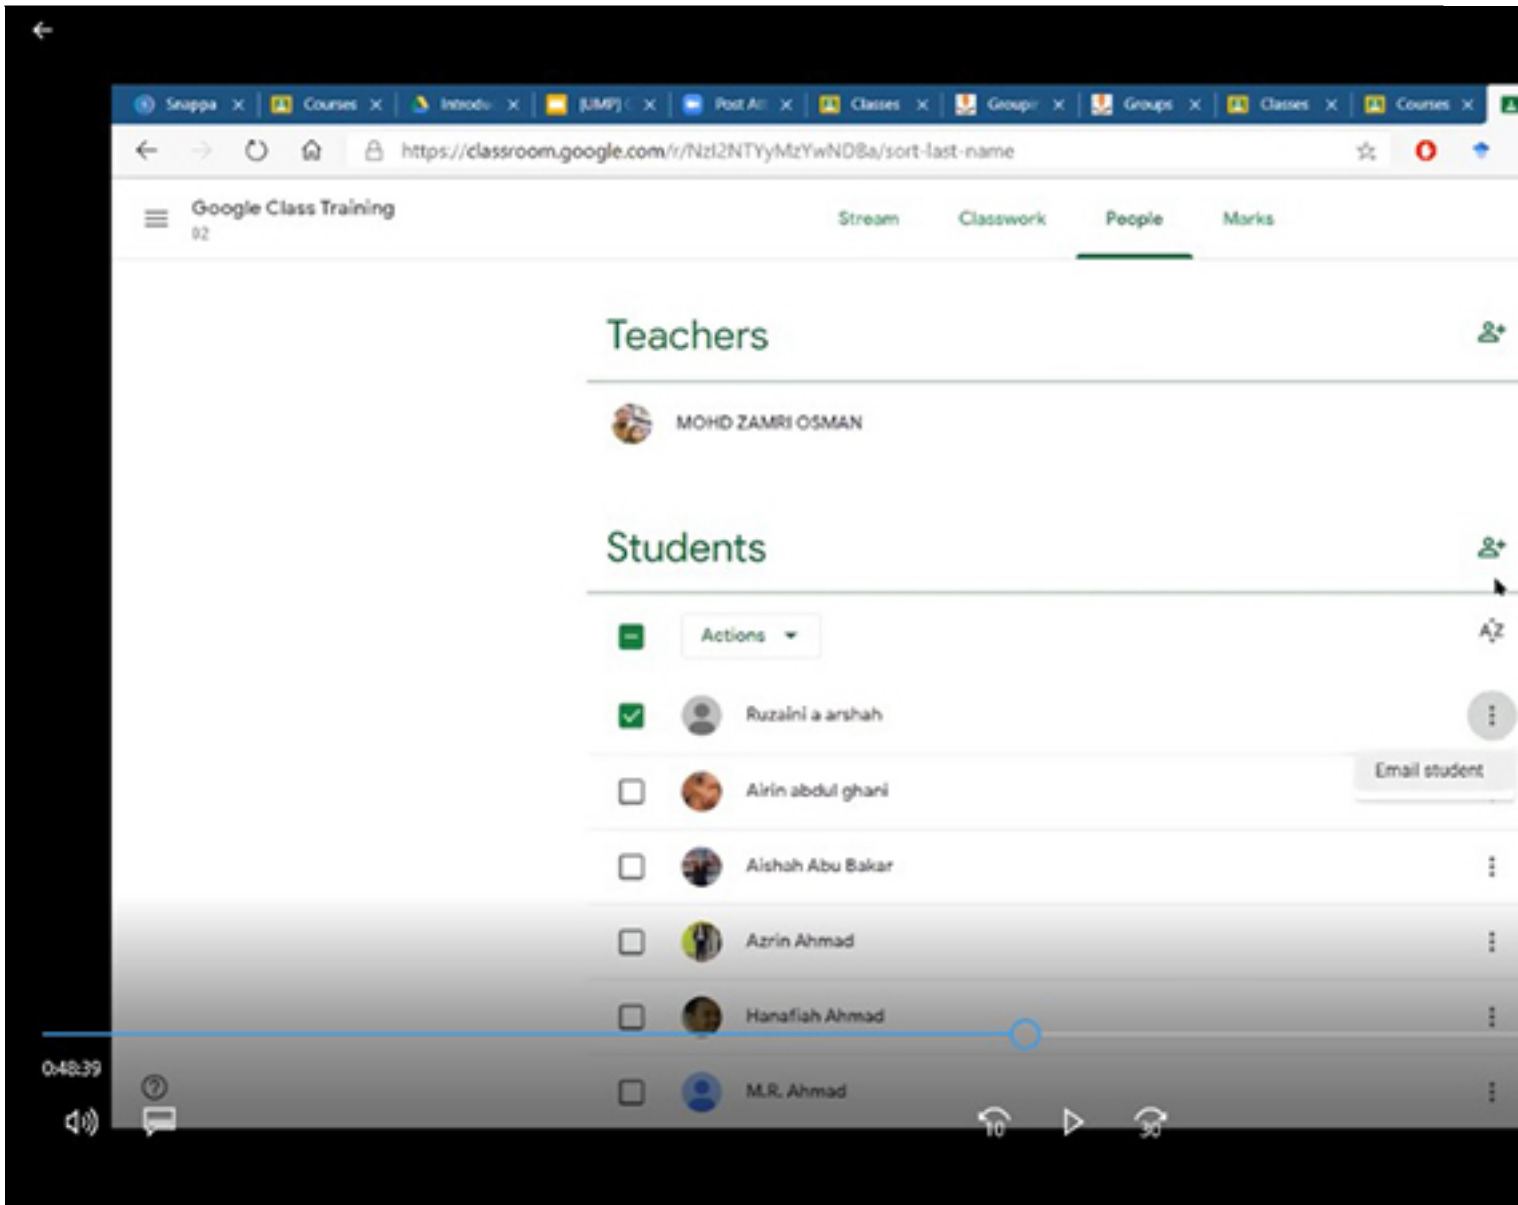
Snappa × Courses × Introdu × [UMP] × Post A × Classes × Groups × Groups × Classes × Courses ×

https://classroom.google.com/r/NzI2NTYyMzYwNDBa/sort-last-name

Google Class Training
02

Stream Classwork People Marks

Teachers

MOHD ZAMRI OSMAN

Students

Actions

AZ

Ruzaini a arshah

Email student

Airin abdul ghani

Aishah Abu Bakar

Azrin Ahmad

Hanafiah Ahmad

M.R. Ahmad

0:48:39

10 30